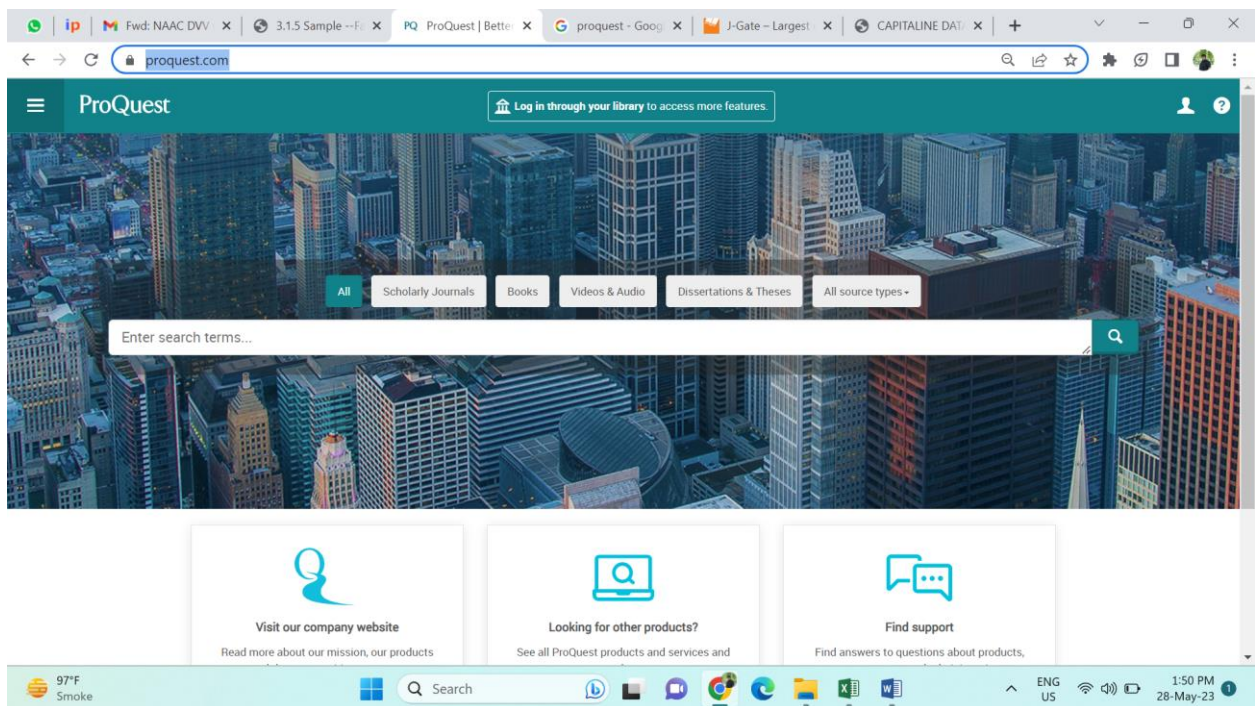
ip | Fwd: NAAC DVV | 3.1.5 Sample --F | ProQuest | Bette | proquest - Goog | J-Gate – Largest | CAPITALINE DAT | +

proquest.com

ProQuest

Log in through your library to access more features.

All | Scholarly Journals | Books | Videos & Audio | Dissertations & Theses | All source types

Enter search terms...

Visit our company website

Read more about our mission, our products

Looking for other products?

See all ProQuest products and services and

Find support

Find answers to questions about products,

97°F
Smoke

Search

ENG
US

1:50 PM
28-May-23